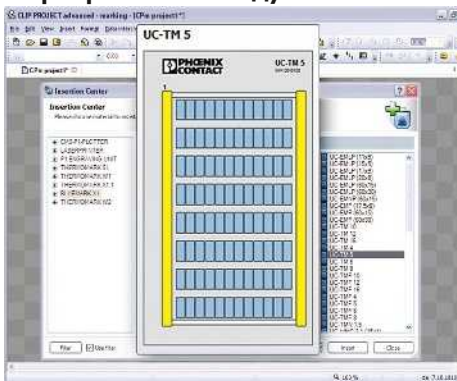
CLIP PROJECT advanced - marking - [CPw project1*]

UC-TM 5

PHOENIX CONTACT

UC-TM 5

1

Insertion Center

Insertion Center

CMS-P1-PLOTTER
LASERPRINTER
P1 ENGRAVING UNIT
THERMOMARK X1
THERMOMARK X1.1
THERMOMARK X1.2
BLUEMARK X1
THERMOMARK X2

UC-TM 5

Filter

Insert

Close